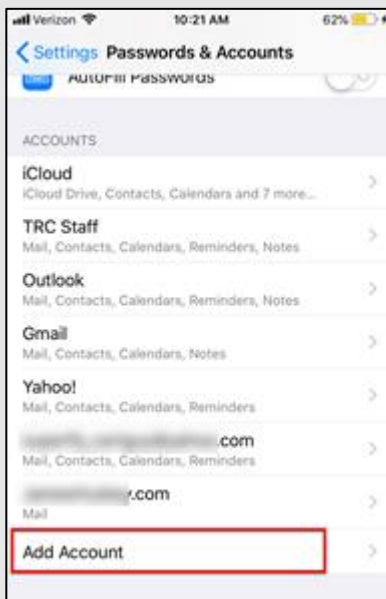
Verizon 10:21 AM 62%

Settings Passwords & Accounts

AutoFill Passwords

ACCOUNTS

iCloud
iCloud Drive, Contacts, Calendars and 7 more...

TRC Staff
Mail, Contacts, Calendars, Reminders, Notes

Outlook
Mail, Contacts, Calendars, Reminders, Notes

Gmail
Mail, Contacts, Calendars, Notes

Yahoo!
Mail, Contacts, Calendars, Reminders

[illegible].com
Mail, Contacts, Calendars, Reminders

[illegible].com
Mail

Add Account